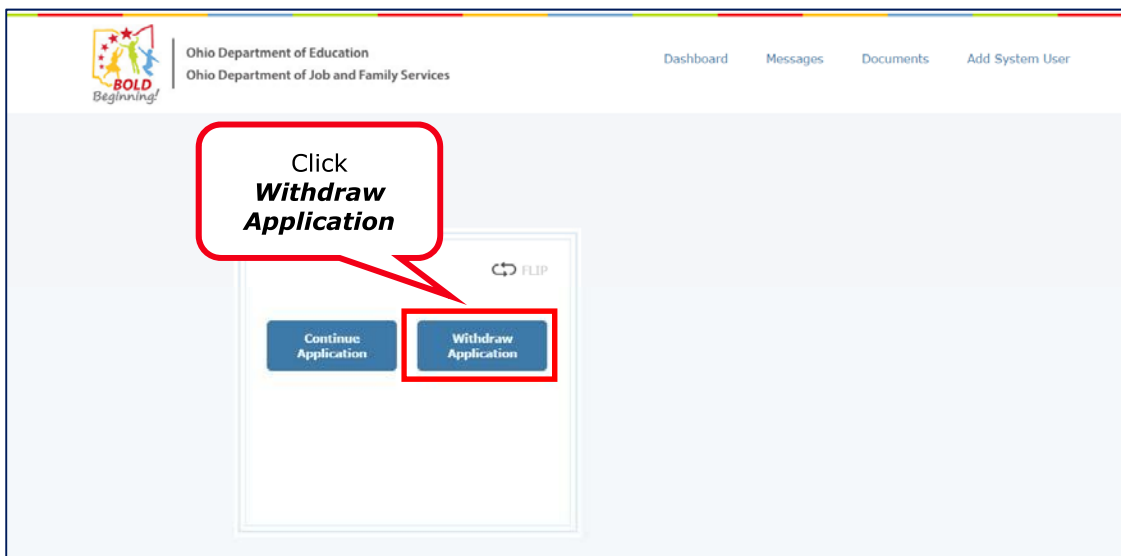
BOLD Beginning!

Ohio Department of Education
Ohio Department of Job and Family Services

Dashboard Messages Documents Add System User

Click ***Withdraw Application***

FLIP

Continue Application

Withdraw Application